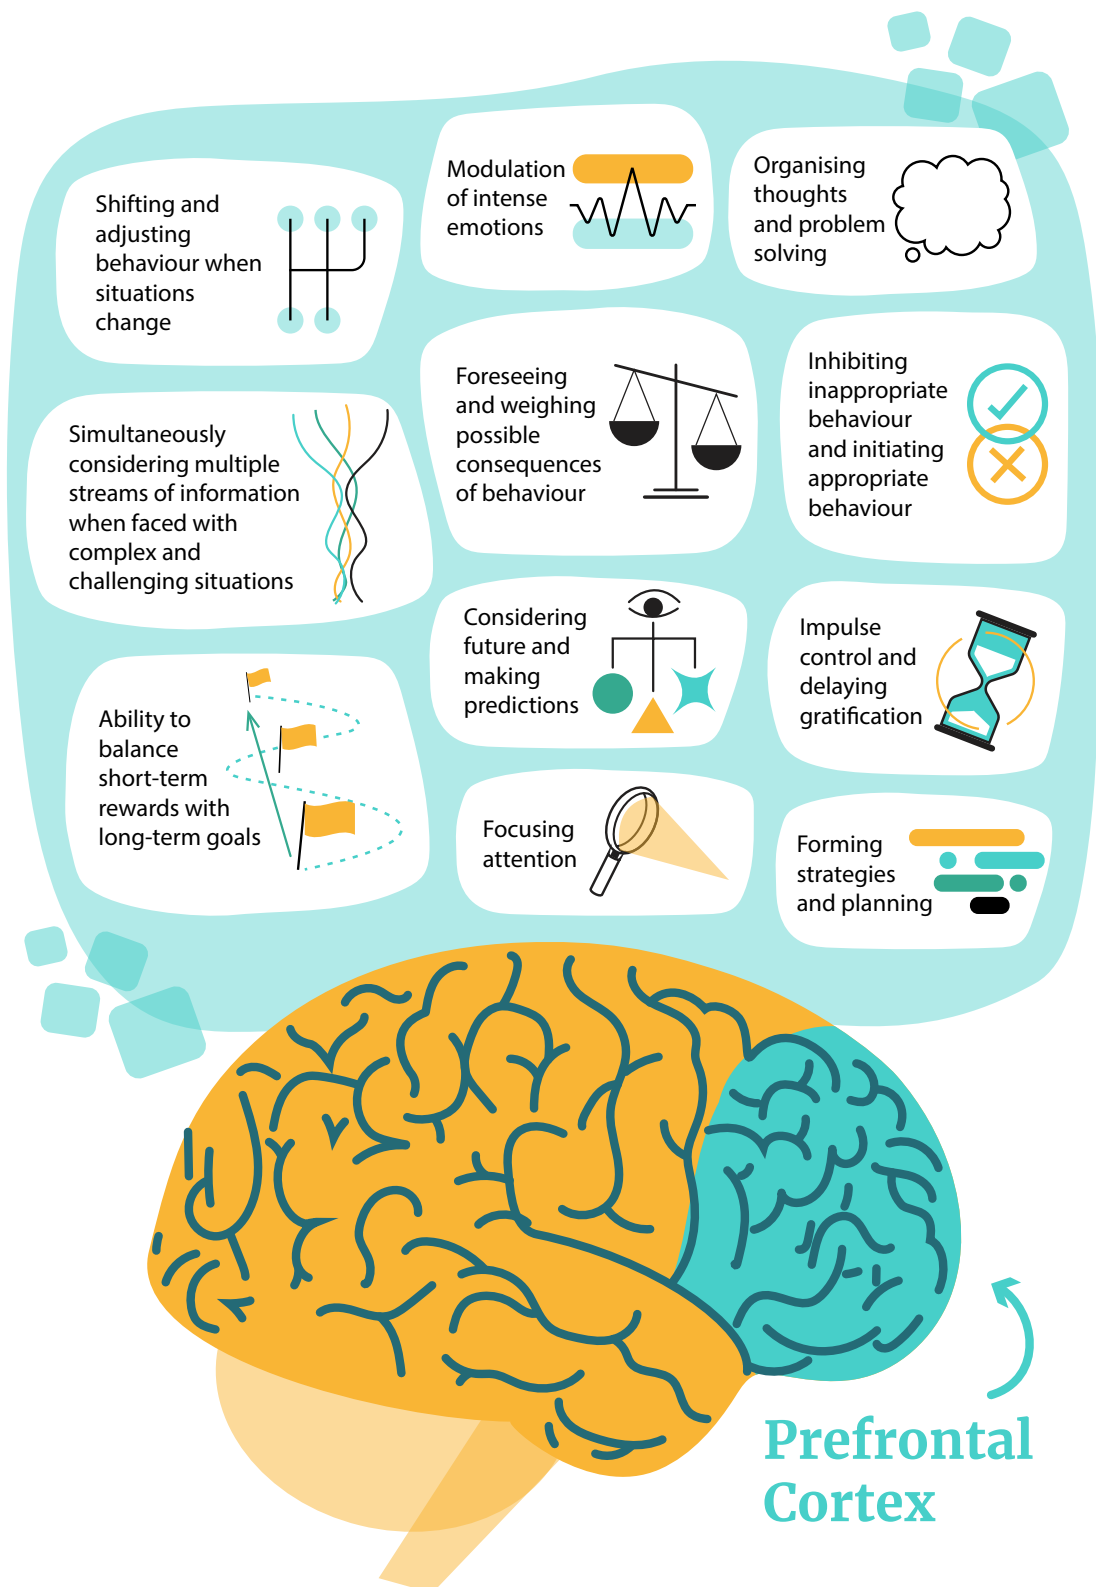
Shifting and adjusting behaviour when situations change

Modulation of intense emotions

Organising thoughts and problem solving

Simultaneously considering multiple streams of information when faced with complex and challenging situations

Foreseeing and weighing possible consequences of behaviour

Inhibiting inappropriate behaviour and initiating appropriate behaviour

Ability to balance short-term rewards with long-term goals

Considering future and making predictions

Impulse control and delaying gratification

Focusing attention

Forming strategies and planning

Prefrontal Cortex